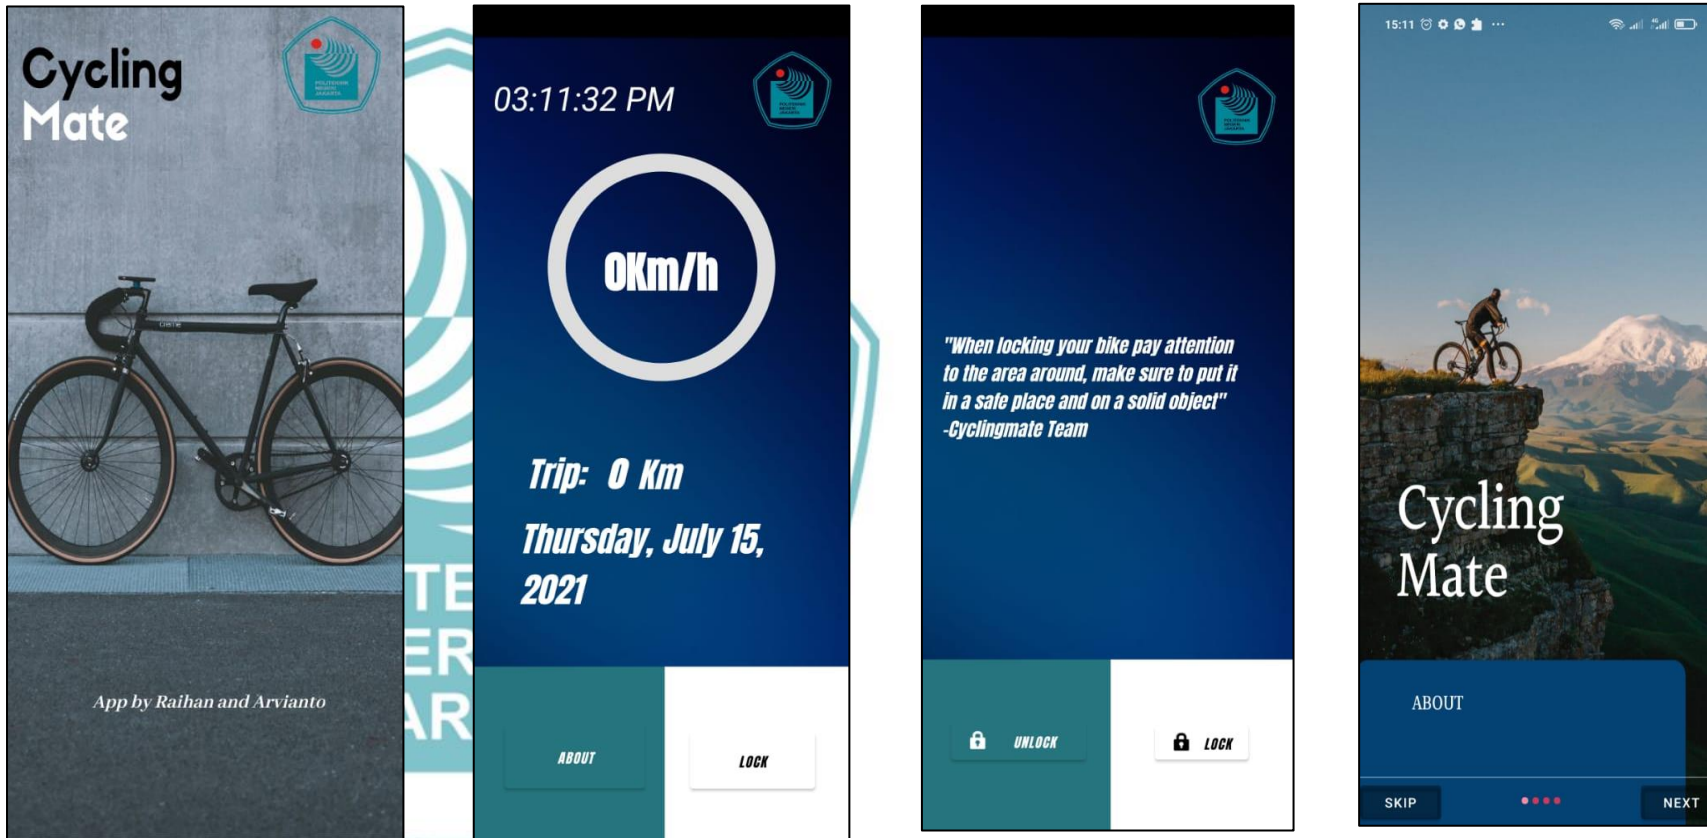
Cycling Mate

POLITEKNIK NEGERI JAKARTA

App by Raihan and Arvianto

TE
ER
AR

03:11:32 PM

POLITEKNIK NEGERI JAKARTA

0Km/h

Trip: 0 Km

Thursday, July 15, 2021

ABOUT

LOCK

POLITEKNIK NEGERI JAKARTA

"When locking your bike pay attention to the area around, make sure to put it in a safe place and on a solid object" -Cyclingmate Team

UNLOCK

LOCK

15:11

Cycling Mate

ABOUT

SKIP

NEXT